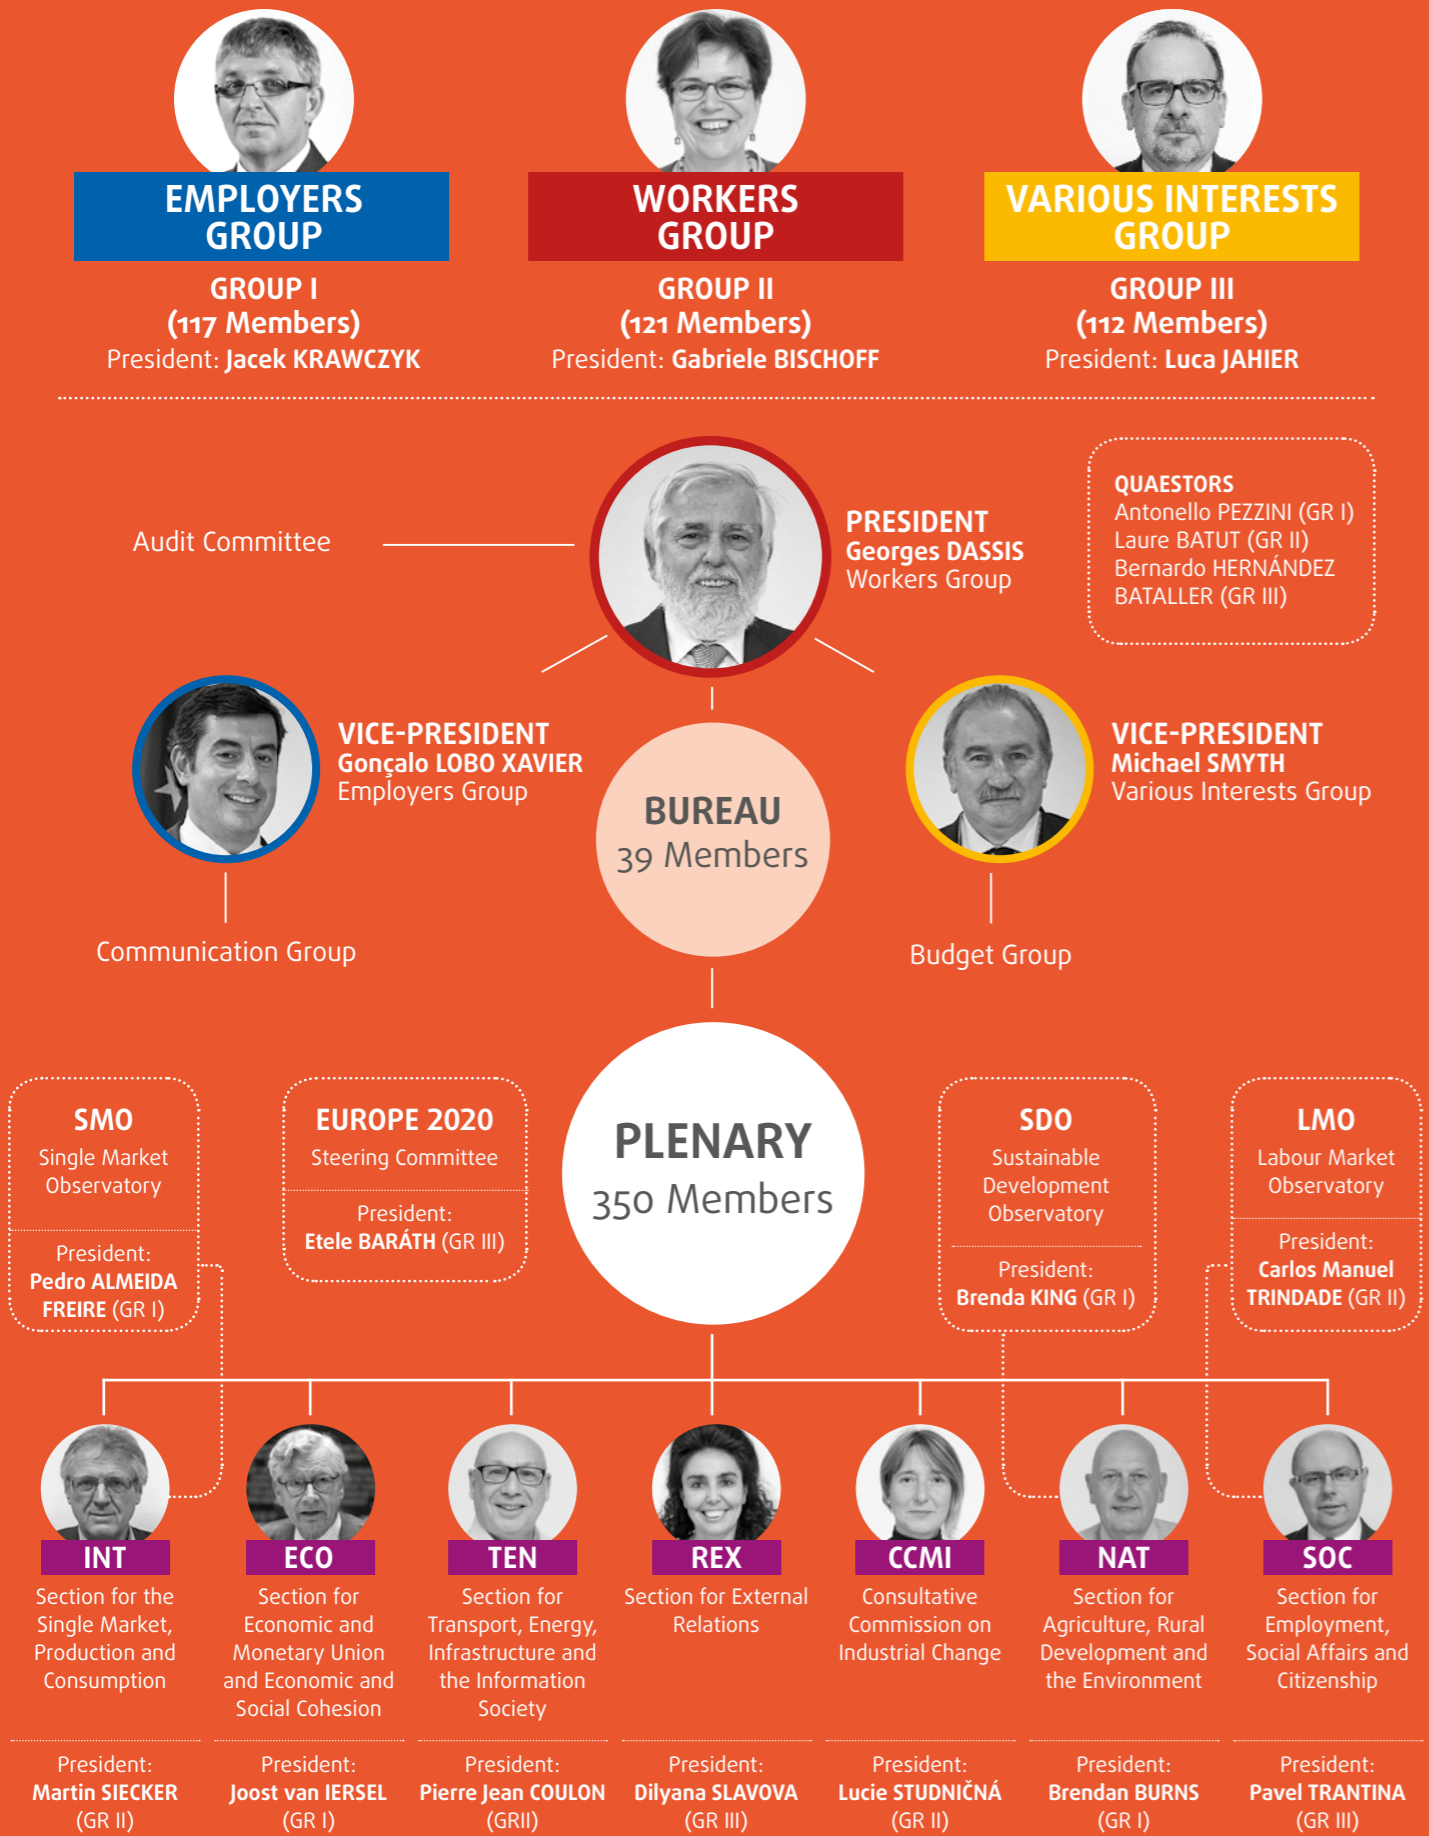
EMPLOYERS GROUP
GROUP I
(117 Members)
President: Jacek KRAWCZYK

WORKERS GROUP
GROUP II
(121 Members)
President: Gabriele BISCHOFF

VARIOUS INTERESTS GROUP
GROUP III
(112 Members)
President: Luca JAHIER

Audit Committee

PRESIDENT
Georges DASSIS
Workers Group

QUAESTORS
Antonello PEZZINI (GR I)
Laure BATUT (GR II)
Bernardo HERNÁNDEZ BATALLER (GR III)

VICE-PRESIDENT
Gonçalo LOBO XAVIER
Employers Group

BUREAU
39 Members

VICE-PRESIDENT
Michael SMYTH
Various Interests Group

Communication Group

Budget Group

SMO
Single Market Observatory
President:
Pedro ALMEIDA FREIRE (GR I)

EUROPE 2020
Steering Committee
President:
Etele BARÁTH (GR III)

PLENARY
350 Members

SDO
Sustainable Development Observatory
President:
Brenda KING (GR I)

LMO
Labour Market Observatory
President:
Carlos Manuel TRINDADE (GR II)

INT
Section for the Single Market, Production and Consumption
President:
Martin SIECKER
(GR II)

ECO
Section for Economic and Monetary Union and Economic and Social Cohesion
President:
Joost van IERSEL
(GR I)

TEN
Section for Transport, Energy, Infrastructure and the Information Society
President:
Pierre Jean COULON
(GRII)

REX
Section for External Relations
President:
Dilyana SLAVOVA
(GR III)

CCMI
Consultative Commission on Industrial Change
President:
Lucie STUDNIČNÁ
(GR II)

NAT
Section for Agriculture, Rural Development and the Environment
President:
Brendan BURNS
(GR I)

SOC
Section for Employment, Social Affairs and Citizenship
President:
Pavel TRANTINA
(GR III)